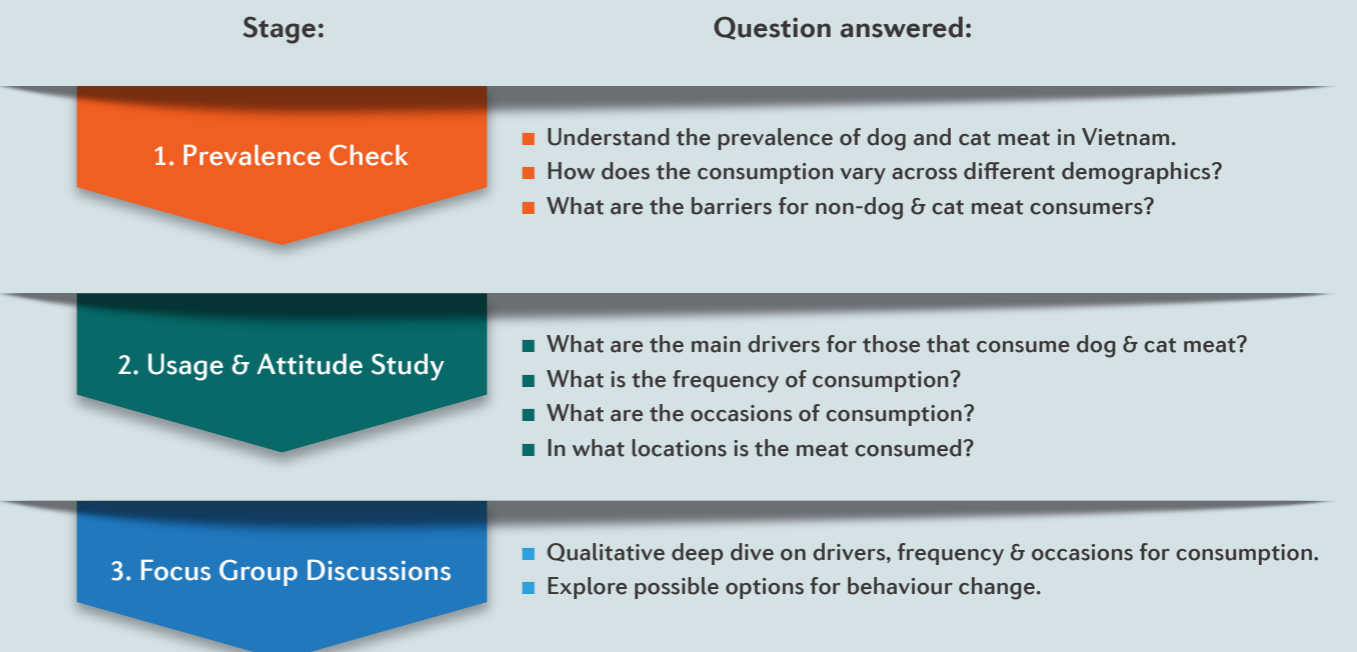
Stage:

Question answered:

1. Prevalence Check

Understand the prevalence of dog and cat meat in Vietnam.

How does the consumption vary across different demographics?

What are the barriers for non-dog & cat meat consumers?

2. Usage & Attitude Study

What are the main drivers for those that consume dog & cat meat?

What is the frequency of consumption?

What are the occasions of consumption?

In what locations is the meat consumed?

3. Focus Group Discussions

Qualitative deep dive on drivers, frequency & occasions for consumption.

Explore possible options for behaviour change.